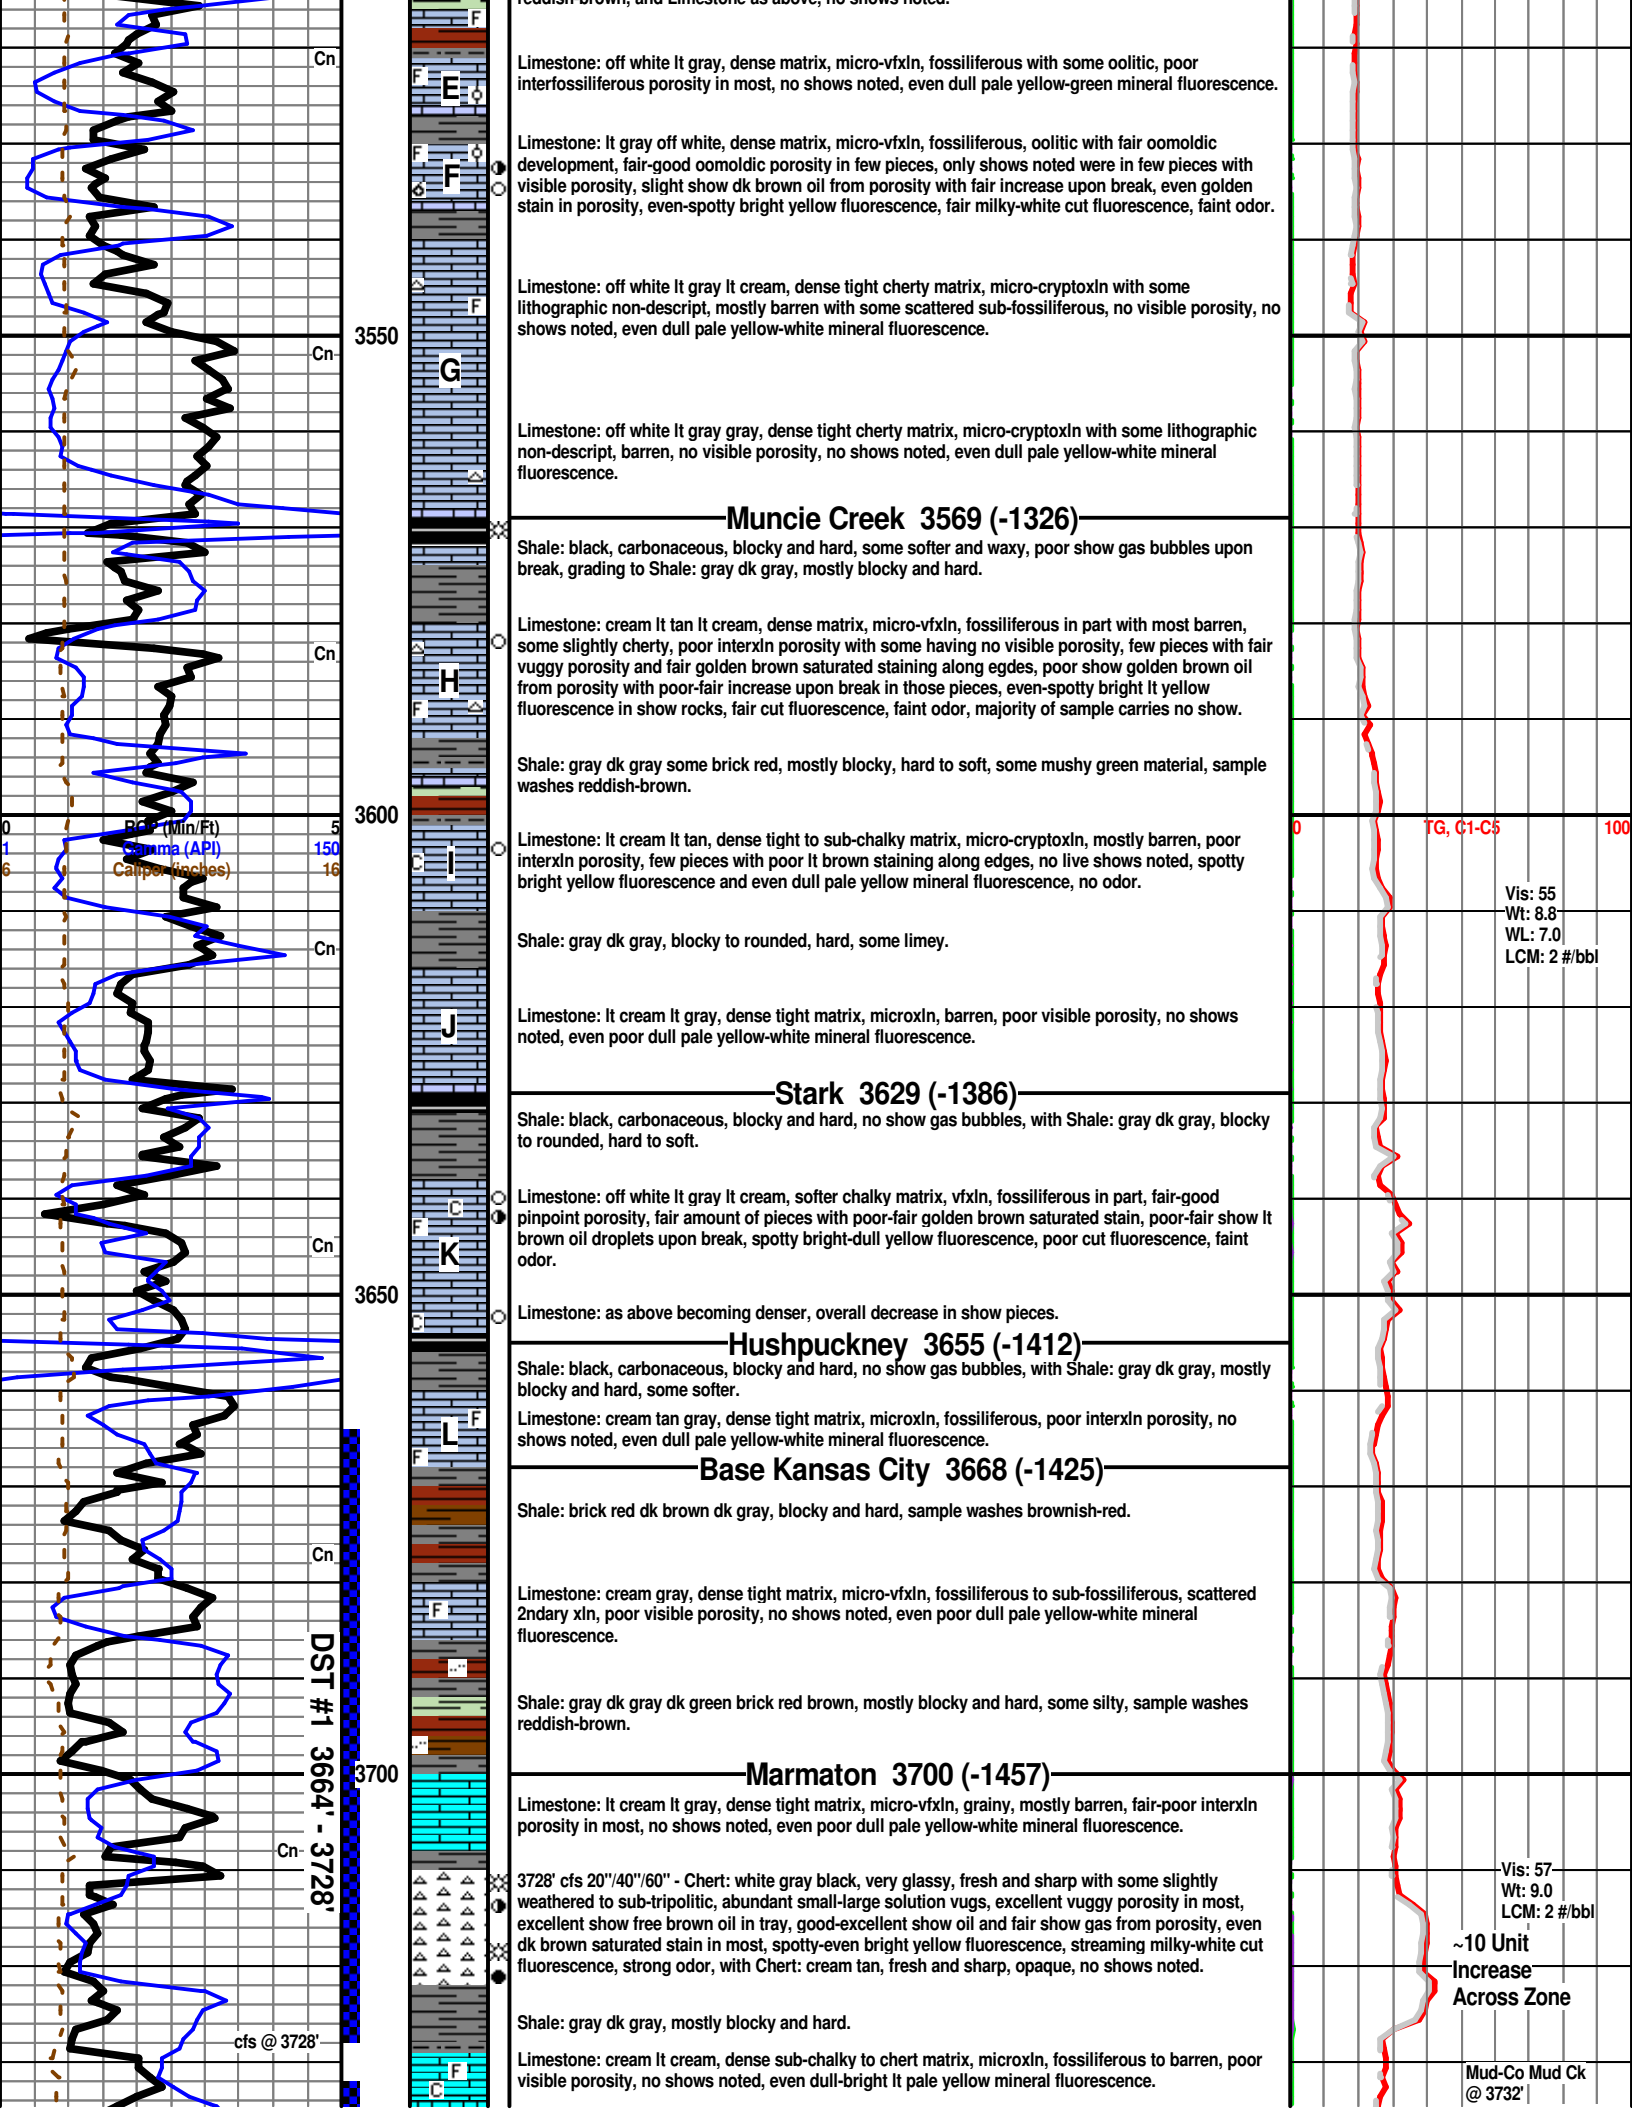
reddish brown, and Limestone as above, no shows noted.

Limestone: off white lt gray, dense matrix, micro-vfxln, fossiliferous with some oolitic, poor interfossiliferous porosity in most, no shows noted, even dull pale yellow-green mineral fluorescence.

Limestone: lt gray off white, dense matrix, micro-vfxln, fossiliferous, oolitic with fair oomoldic development, fair-good oomoldic porosity in few pieces, only shows noted were in few pieces with visible porosity, slight show dk brown oil from porosity with fair increase upon break, even golden stain in porosity, even-spotty bright yellow fluorescence, fair milky-white cut fluorescence, faint odor.

Limestone: off white lt gray lt cream, dense tight cherty matrix, micro-cryptoxln with some lithographic non-descript, mostly barren with some scattered sub-fossiliferous, no visible porosity, no shows noted, even dull pale yellow-white mineral fluorescence.

Limestone: off white lt gray gray, dense tight cherty matrix, micro-cryptoxln with some lithographic non-descript, barren, no visible porosity, no shows noted, even dull pale yellow-white mineral fluorescence.

Muncie Creek 3569 (-1326)

Shale: black, carbonaceous, blocky and hard, some softer and waxy, poor show gas bubbles upon break, grading to Shale: gray dk gray, mostly blocky and hard.

Limestone: cream lt tan lt cream, dense matrix, micro-vfxln, fossiliferous in part with most barren, some slightly cherty, poor interxln porosity with some having no visible porosity, few pieces with fair vuggy porosity and fair golden brown saturated staining along egdes, poor show golden brown oil from porosity with poor-fair increase upon break in those pieces, even-spotty bright lt yellow fluorescence in show rocks, fair cut fluorescence, faint odor, majority of sample carries no show.

Shale: gray dk gray some brick red, mostly blocky, hard to soft, some mushy green material, sample washes reddish-brown.

Limestone: lt cream lt tan, dense tight to sub-chalky matrix, micro-cryptoxln, mostly barren, poor interxln porosity, few pieces with poor lt brown staining along edges, no live shows noted, spotty bright yellow fluorescence and even dull pale yellow mineral fluorescence, no odor.

Shale: gray dk gray, blocky to rounded, hard, some limey.

Limestone: lt cream lt gray, dense tight matrix, microxln, barren, poor visible porosity, no shows noted, even poor dull pale yellow-white mineral fluorescence.

Stark 3629 (-1386)

Shale: black, carbonaceous, blocky and hard, no show gas bubbles, with Shale: gray dk gray, blocky to rounded, hard to soft.

Limestone: off white lt gray lt cream, softer chalky matrix, vfxln, fossiliferous in part, fair-good pinpoint porosity, fair amount of pieces with poor-fair golden brown saturated stain, poor-fair show lt brown oil droplets upon break, spotty bright-dull yellow fluorescence, poor cut fluorescence, faint odor.

Limestone: as above becoming denser, overall decrease in show pieces.

Hushpuckney 3655 (-1412)

Shale: black, carbonaceous, blocky and hard, no show gas bubbles, with Shale: gray dk gray, mostly blocky and hard, some softer.

Limestone: cream tan gray, dense tight matrix, microxln, fossiliferous, poor interxln porosity, no shows noted, even dull pale yellow-white mineral fluorescence.

Base Kansas City 3668 (-1425)

Shale: brick red dk brown dk gray, blocky and hard, sample washes brownish-red.

Limestone: cream gray, dense tight matrix, micro-vfxln, fossiliferous to sub-fossiliferous, scattered 2ndary xln, poor visible porosity, no shows noted, even poor dull pale yellow-white mineral fluorescence.

Shale: gray dk gray dk green brick red brown, mostly blocky and hard, some silty, sample washes reddish-brown.

Marmaton 3700 (-1457)

Limestone: lt cream lt gray, dense tight matrix, micro-vfxln, grainy, mostly barren, fair-poor interxln porosity in most, no shows noted, even poor dull pale yellow-white mineral fluorescence.

3728' cfs 20"/40"/60" - Chert: white gray black, very glassy, fresh and sharp with some slightly weathered to sub-tripolitic, abundant small-large solution vugs, excellent vuggy porosity in most, excellent show free brown oil in tray, good-excellent show oil and fair show gas from porosity, even dk brown saturated stain in most, spotty-even bright yellow fluorescence, streaming milky-white cut fluorescence, strong odor, with Chert: cream tan, fresh and sharp, opaque, no shows noted.

Shale: gray dk gray, mostly blocky and hard.

Limestone: cream lt cream, dense sub-chalky to chert matrix, microxln, fossiliferous to barren, poor visible porosity, no shows noted, even dull-bright lt pale yellow mineral fluorescence.

F E F F G F H F I J C F K C L F F C F C

3550 3600 3650 3700

Cn Cn Cn Cn Cn Cn Cn

0 ROP (Min/Ft) 5
1 Gamma (API) 150
6 Caliper (inches) 16

DST #1 3664' - 3728'

cfs @ 3728'

0 TG, C1-C5 100

Vis: 55
Wt: 8.8
WL: 7.0
LCM: 2 #/bbl

Vis: 57
Wt: 9.0
LCM: 2 #/bbl

~10 Unit Increase Across Zone

Mud-Co Mud Ck @ 3732'